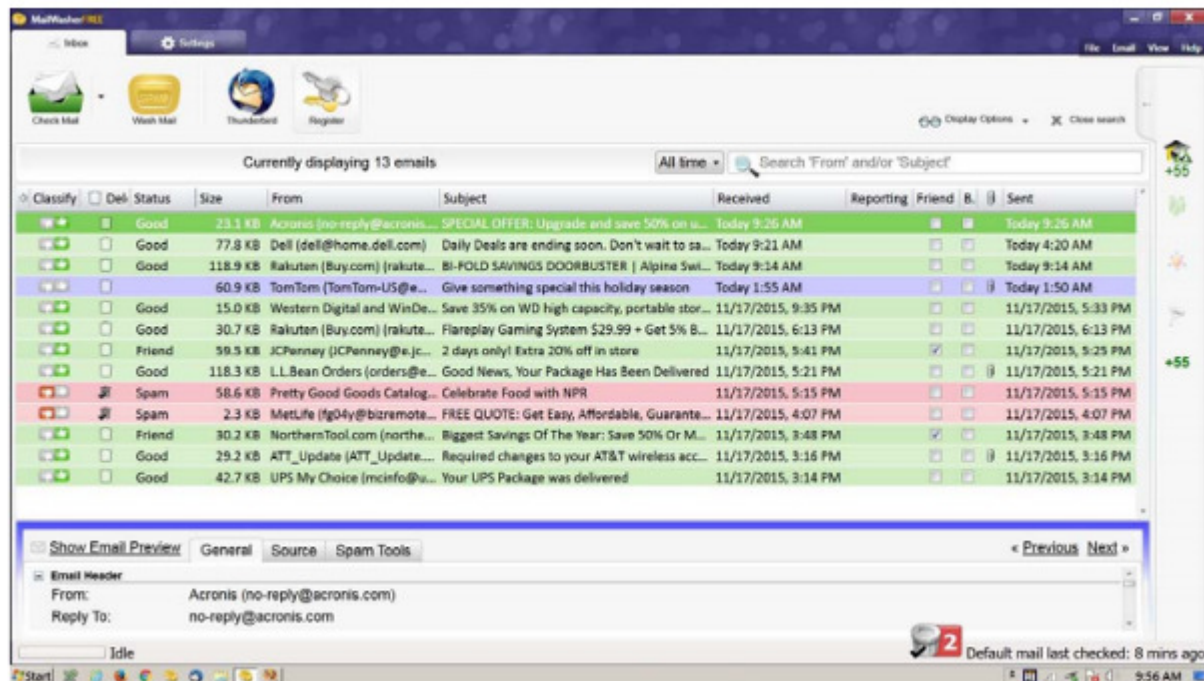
MailWasherFREE

Inbox
Settings

File Email View Help

Check Mail
Wash Mail
Thunderbird
Register

Display Options
Close search

Currently displaying 13 emails

All time
Search 'From' and/or 'Subject'

+55

| Classify | Del | Status | Size | From | Subject | Received | Reporting | Friend | B. | | Sent |
|---|---|---|---|---|---|---|---|---|---|---|---|
| | | Good | 23.1 KB | Acronis (no-reply@acronis.... | SPECIAL OFFER: Upgrade and save 50% on u... | Today 9:26 AM | | | | | Today 9:26 AM |
| | | Good | 77.8 KB | Dell (dell@home.dell.com) | Daily Deals are ending soon. Don't wait to sa... | Today 9:21 AM | | | | | Today 4:20 AM |
| | | Good | 118.9 KB | Rakuten (Buy.com) (rakute... | BI-FOLD SAVINGS DOORBUSTER \| Alpine Swi... | Today 9:14 AM | | | | | Today 9:14 AM |
| | | | 60.9 KB | TomTom (TomTom-US@e... | Give something special this holiday season | Today 1:55 AM | | | | | Today 1:50 AM |
| | | Good | 15.0 KB | Western Digital and WinDe... | Save 35% on WD high capacity, portable stor... | 11/17/2015, 9:35 PM | | | | | 11/17/2015, 5:33 PM |
| | | Good | 30.7 KB | Rakuten (Buy.com) (rakute... | Flareplay Gaming System $29.99 + Get 5% B... | 11/17/2015, 6:13 PM | | | | | 11/17/2015, 6:13 PM |
| | | Friend | 59.5 KB | JCPenney (JCPenney@e.jc... | 2 days only! Extra 20% off in store | 11/17/2015, 5:41 PM | | | | | 11/17/2015, 5:25 PM |
| | | Good | 118.3 KB | L.L.Bean Orders (orders@e... | Good News, Your Package Has Been Delivered | 11/17/2015, 5:21 PM | | | | | 11/17/2015, 5:21 PM |
| | | Spam | 58.6 KB | Pretty Good Goods Catalog... | Celebrate Food with NPR | 11/17/2015, 5:15 PM | | | | | 11/17/2015, 5:15 PM |
| | | Spam | 2.3 KB | MetLife (fg04y@bizremote... | FREE QUOTE: Get Easy, Affordable, Guarante... | 11/17/2015, 4:07 PM | | | | | 11/17/2015, 4:07 PM |
| | | Friend | 30.2 KB | NorthernTool.com (northe... | Biggest Savings Of The Year: Save 50% Or M... | 11/17/2015, 3:48 PM | | | | | 11/17/2015, 3:48 PM |
| | | Good | 29.2 KB | ATT_Update (ATT_Update... | Required changes to your AT&T wireless acc... | 11/17/2015, 3:16 PM | | | | | 11/17/2015, 3:16 PM |
| | | Good | 42.7 KB | UPS My Choice (mcinfo@u... | Your UPS Package was delivered | 11/17/2015, 3:14 PM | | | | | 11/17/2015, 3:14 PM |

+55

Show Email Preview
General Source Spam Tools
« Previous Next »

Email Header
From: Acronis (no-reply@acronis.com)
Reply To: no-reply@acronis.com

Idle
2
Default mail last checked: 8 mins ago

Start
9:56 AM